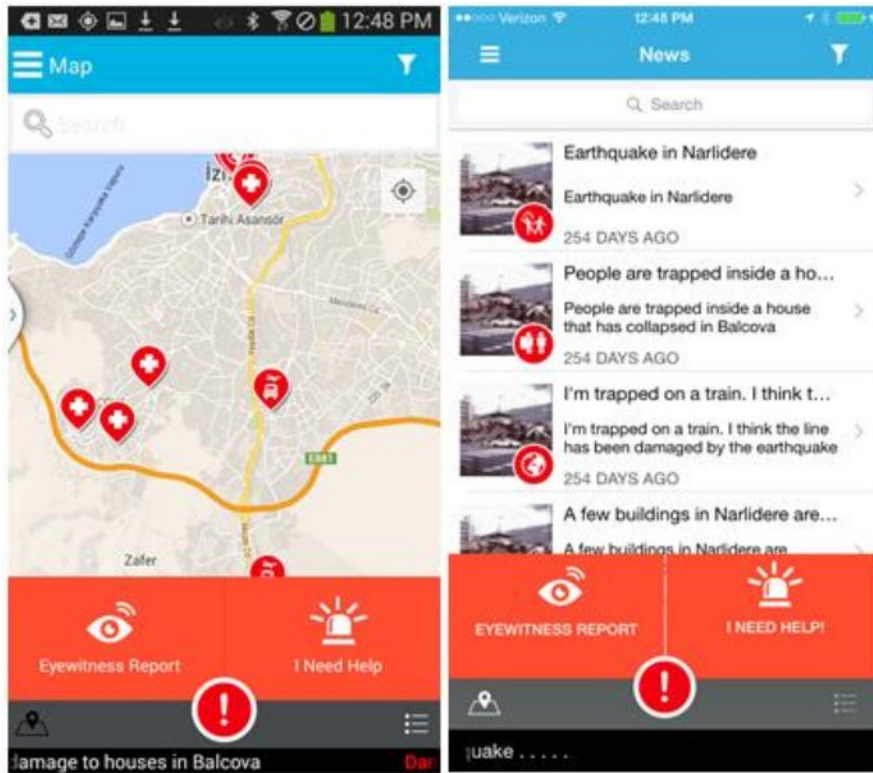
12:48 PM

Map

Search

İzı

Tarihi Asansör

Eyewitness Report

I Need Help

!

damage to houses in Balcova

Dar

Verizon

12:48 PM

News

Search

Earthquake in Narlidere

Earthquake in Narlidere

254 DAYS AGO

People are trapped inside a ho...

People are trapped inside a house that has collapsed in Balcova

254 DAYS AGO

I'm trapped on a train. I think t...

I'm trapped on a train. I think the line has been damaged by the earthquake

254 DAYS AGO

A few buildings in Narlidere are...

A few buildings in Narlidere are

EYEWITNESS REPORT

I NEED HELP!

!

uake . . . . .